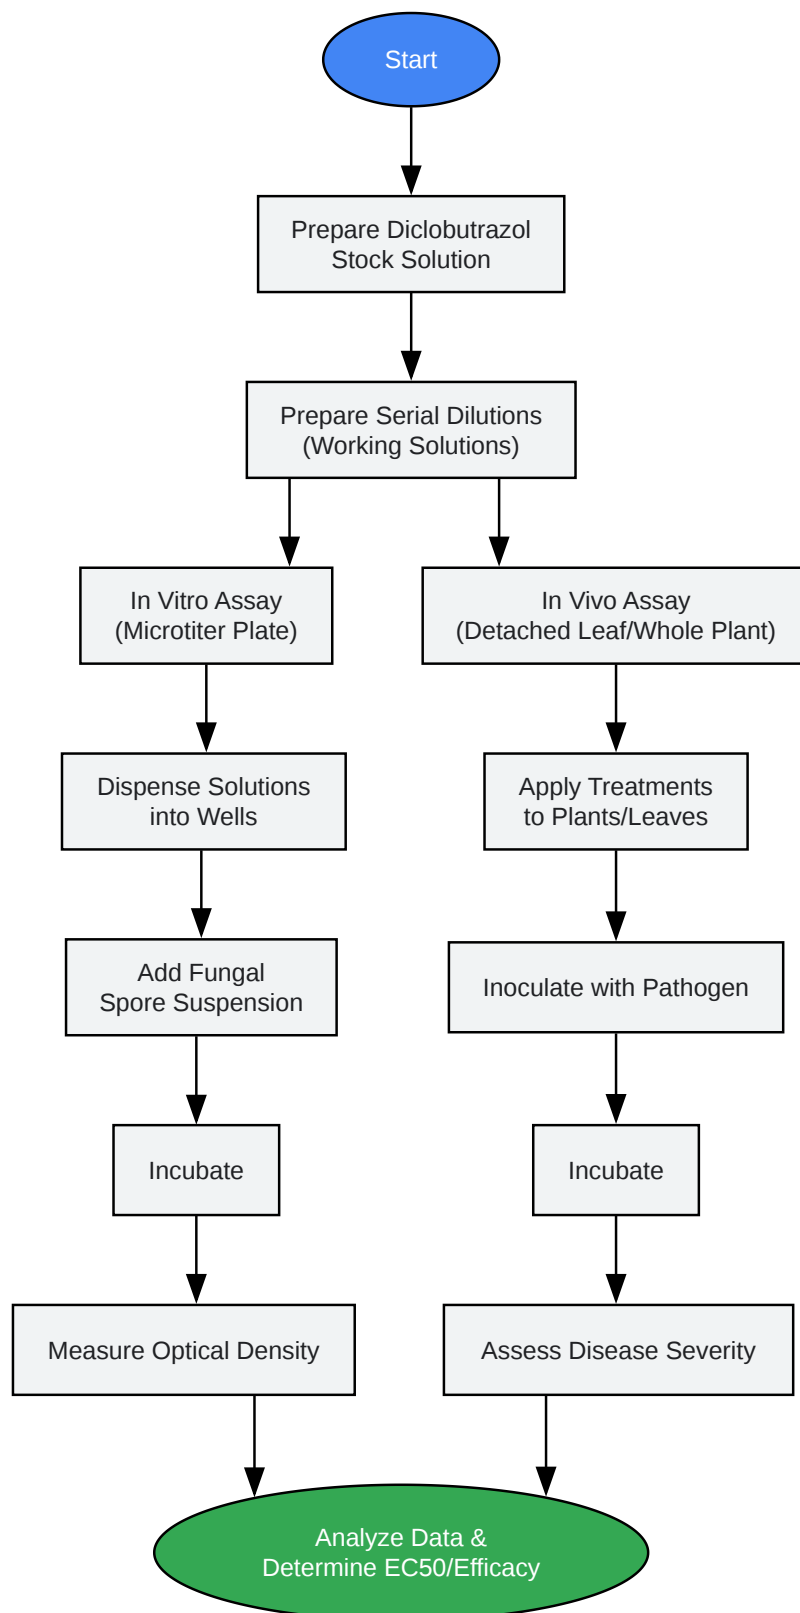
Start

Prepare Diclobutrazol Stock Solution

Prepare Serial Dilutions (Working Solutions)

In Vitro Assay (Microtiter Plate)

Dispense Solutions into Wells

Add Fungal Spore Suspension

Incubate

Measure Optical Density

In Vivo Assay (Detached Leaf/Whole Plant)

Apply Treatments to Plants/Leaves

Inoculate with Pathogen

Incubate

Assess Disease Severity

Analyze Data & Determine EC50/Efficacy